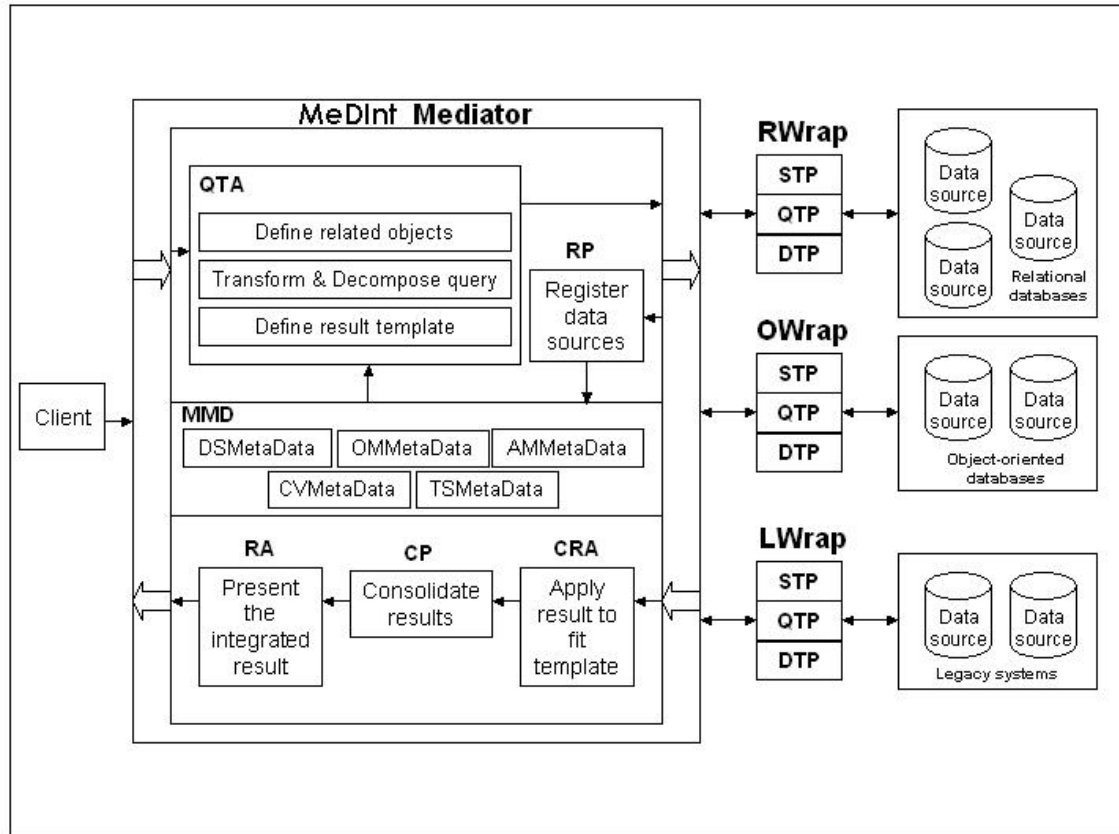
MeDInt Mediator

QTA

Define related objects

Transform & Decompose query

Define result template

RP

Register data sources

MMD

DSMetaData

OMMetaData

AMMetaData

CVMetaData

TSMetaData

RA

Present the integrated result

CP

Consolidate results

CRA

Apply result to fit template

Client

RWrap

STP

QTP

DTP

Data source

Data source

Data source

Relational databases

OWrap

STP

QTP

DTP

Data source

Data source

Object-oriented databases

LWrap

STP

QTP

DTP

Data source

Data source

Legacy systems